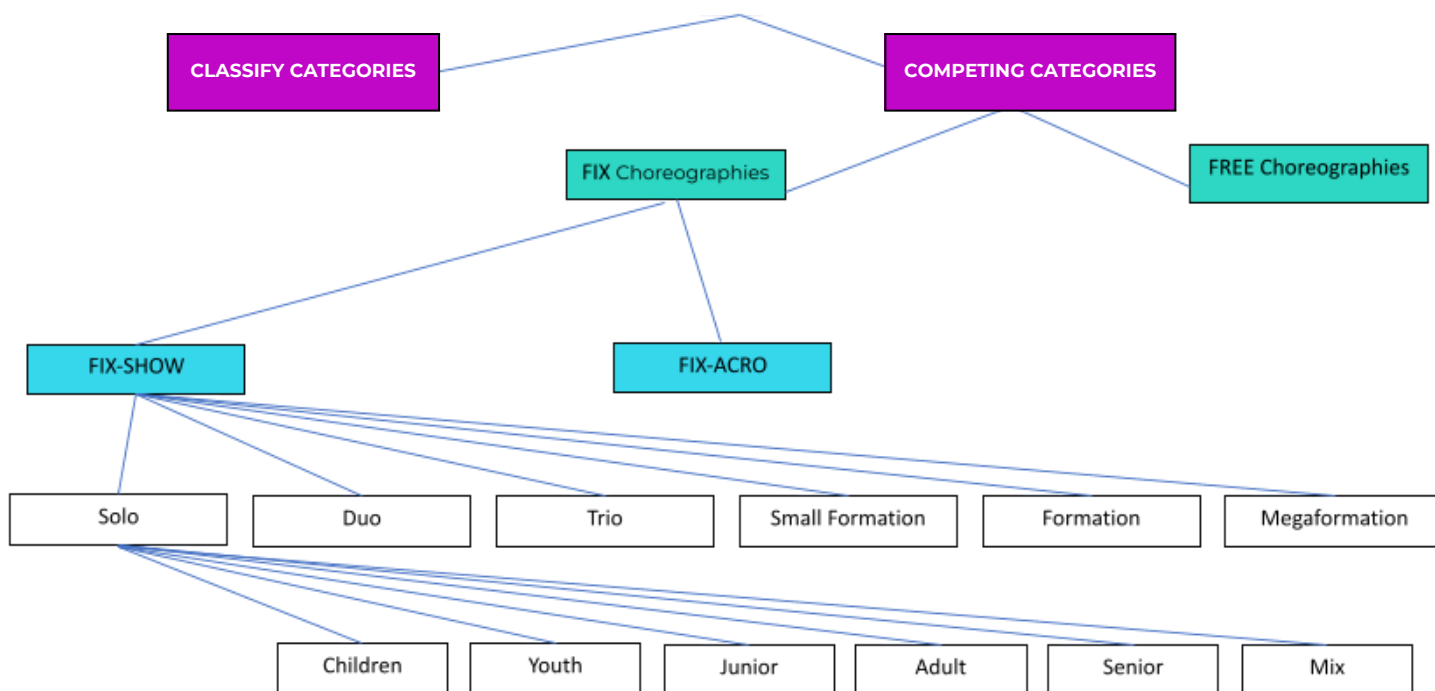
CLASSIFY CATEGORIES

COMPETING CATEGORIES

FIX Choreographies

FREE Choreographies

FIX-SHOW

FIX-ACRO

Solo

Duo

Trio

Small Formation

Formation

Megaformation

Children

Youth

Junior

Adult

Senior

Mix